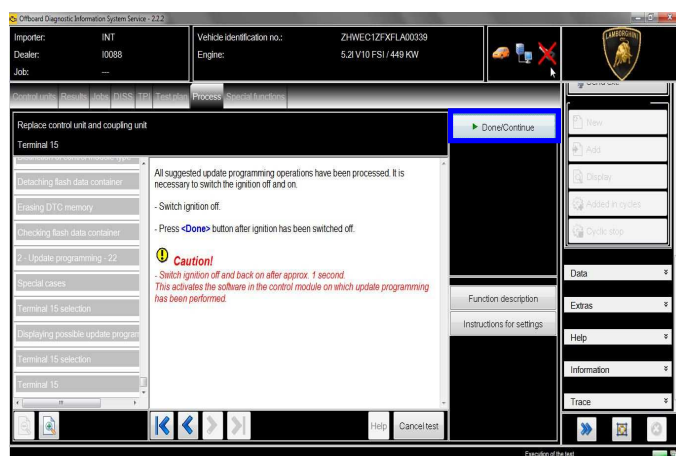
Offboard Diagnostic Information System Service - 2.2.2

Importer: INT
Dealer: I0088
Job: —

Vehicle identification no.: ZHWEC1ZFXFLA00339
Engine: 5.2l V10 FSI / 449 KW

LAMBORGHINI

Control units Results Jobs DISS TPI Test plan Process Special functions

Replace control unit and coupling unit
Terminal 15

► Done/Continue

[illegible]
Detaching flash data container
Erasing DTC memory
Checking flash data container
2 - Update programming - 22
Special cases
Terminal 15 selection
Displaying possible update program
Terminal 15 selection
Terminal 15

All suggested update programming operations have been processed. It is necessary to switch the ignition off and on.

- Switch ignition off.

- Press <Done> button after ignition has been switched off.

Caution!
- Switch ignition off and back on after approx. 1 second.
This activates the software in the control module on which update programming has been performed.

Function description
Instructions for settings

Help Cancel test

New
Add
Display
Added in cycles
Cyclic stop

Data
Extras
Help
Information
Trace

Executing of the test